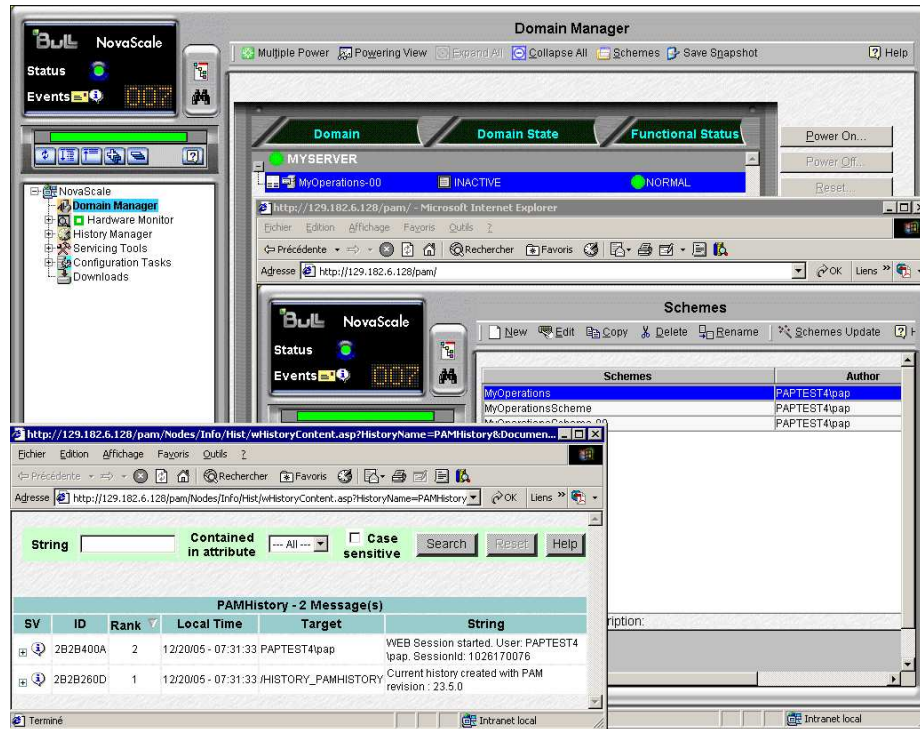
BULL NovaScale

Status

Events 007

Domain Manager

Multiple Power Powering View Expand All Collapse All Schemes Save Snapshot Help

Domain Domain State Functional Status

MYSERVER

MyOperations-00 INACTIVE NORMAL

Power On...

Power Off...

Reset...

NovaScale
Domain Manager
Hardware Monitor
History Manager
Servicing Tools
Configuration Tasks
Downloads

http://129.182.6.128/pam/ - Microsoft Internet Explorer

Fichier Edition Affichage Favoris Outils ?

Précédente Rechercher Favoris

Adresse http://129.182.6.128/pam/ OK Liens

BULL NovaScale

Status

Events 007

Schemes

New Edit Copy Delete Rename Schemes Update

| Schemes | Author |
|---|---|
| MyOperations | PAPTEST4\pap |
| MyOperationsScheme | PAPTEST4\pap |
| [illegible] | PAPTEST4\pap |

ription:

Intranet local

http://129.182.6.128/pam/Nodes/Info/Hist/wHistoryContent.asp?HistoryName=PAMHistory&Documen...

Fichier Edition Affichage Favoris Outils ?

Précédente Rechercher Favoris

Adresse http://129.182.6.128/pam/Nodes/Info/Hist/wHistoryContent.asp?HistoryName=PAMHistory OK Liens

String Contained in attribute --- All --- Case sensitive Search Reset Help

PAMHistory - 2 Message(s)

| SV | ID | Rank | Local Time | Target | String |
|---|---|---|---|---|---|
| | 2B2B400A | 2 | 12/20/05 - 07:31:33 | PAPTEST4\pap | WEB Session started. User: PAPTEST4 \pap. SessionId: 1026170076 |
| | 2B2B260D | 1 | 12/20/05 - 07:31:33 | /HISTORY_PAMHISTORY | Current history created with PAM revision : 23.5.0 |

Terminé

Intranet local